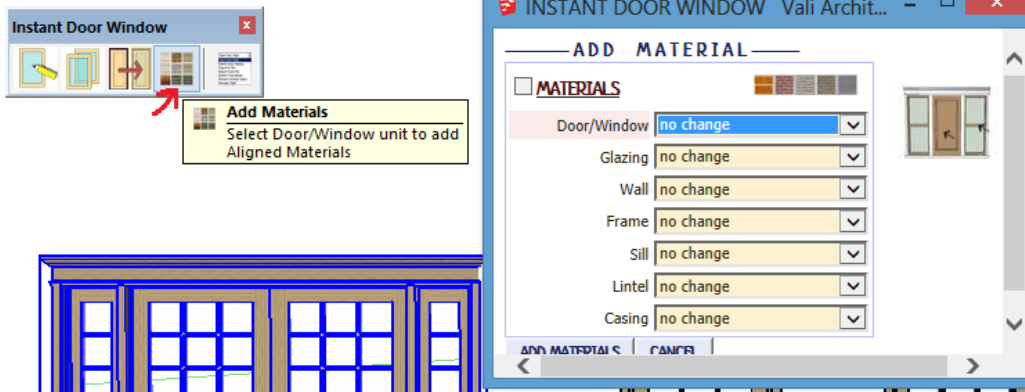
Instant Door Window

Add Materials
Select Door/Window unit to add Aligned Materials

INSTANT DOOR WINDOW Vali Archit...

ADD MATERIAL

MATERIALS

| | |
|---|---|
| Door/Window | no change |
| Glazing | no change |
| Wall | no change |
| Frame | no change |
| Sill | no change |
| Lintel | no change |
| Casing | no change |

ADD MATERIALS CANCEL